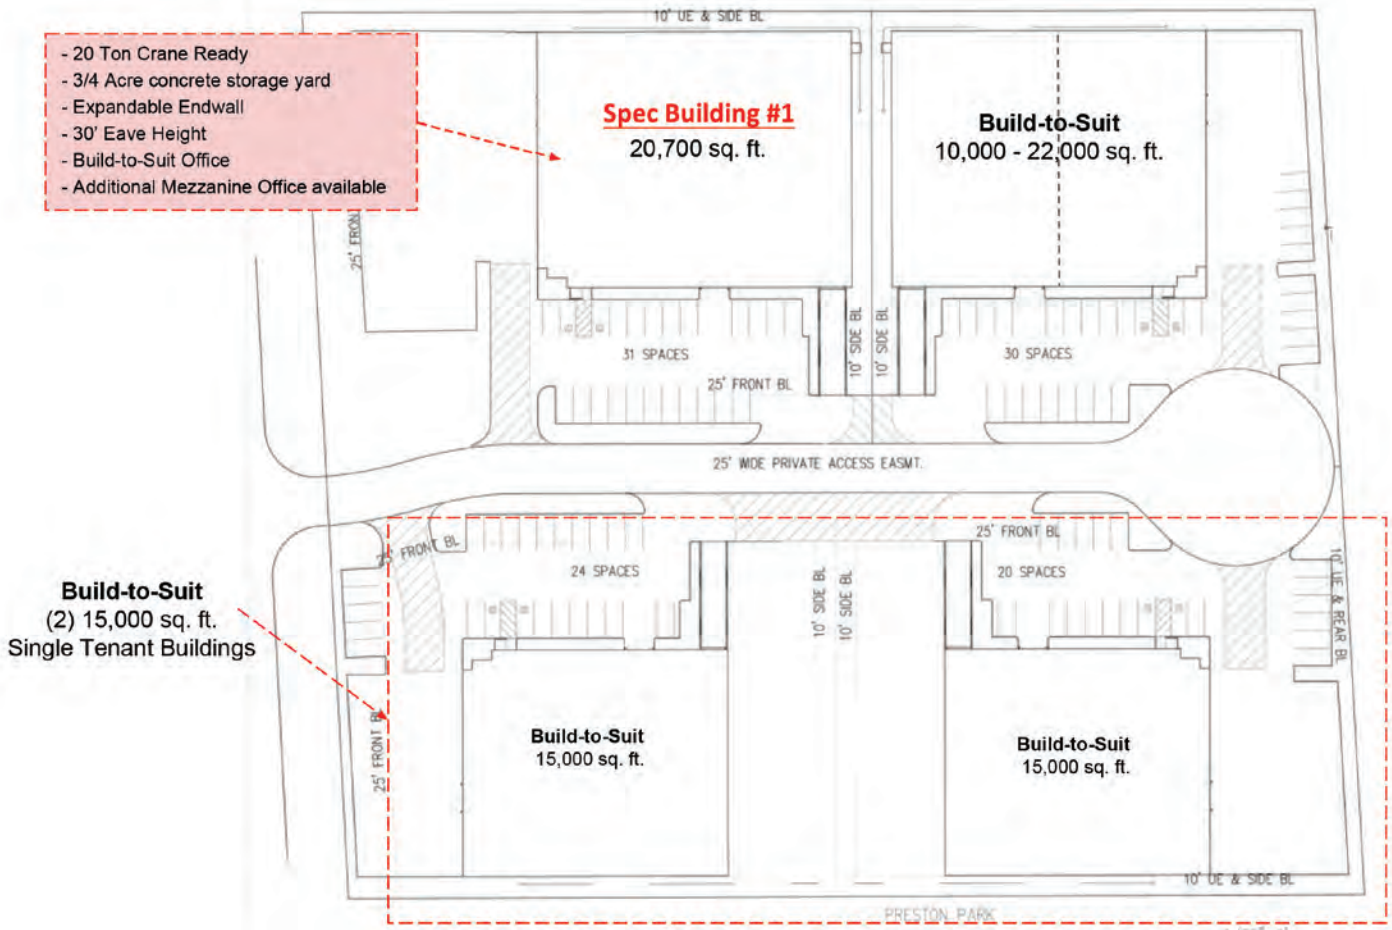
- 20 Ton Crane Ready
- 3/4 Acre concrete storage yard
- Expandable Endwall
- 30' Eave Height
- Build-to-Suit Office
- Additional Mezzanine Office available

10' UE & SIDE BL

Spec Building #1
20,700 sq. ft.

Build-to-Suit
10,000 - 22,000 sq. ft.

25' FRONT

31 SPACES

25' FRONT BL

10' SIDE BL

10' SIDE BL

30 SPACES

25' WIDE PRIVATE ACCESS EASMT.

25' FRONT BL

25' FRONT BL

24 SPACES

10' SIDE BL

10' SIDE BL

20 SPACES

10' UE & REAR BL

Build-to-Suit
(2) 15,000 sq. ft.
Single Tenant Buildings

25' FRONT BL

Build-to-Suit
15,000 sq. ft.

Build-to-Suit
15,000 sq. ft.

10' UE & SIDE BL

PRESTON PARK